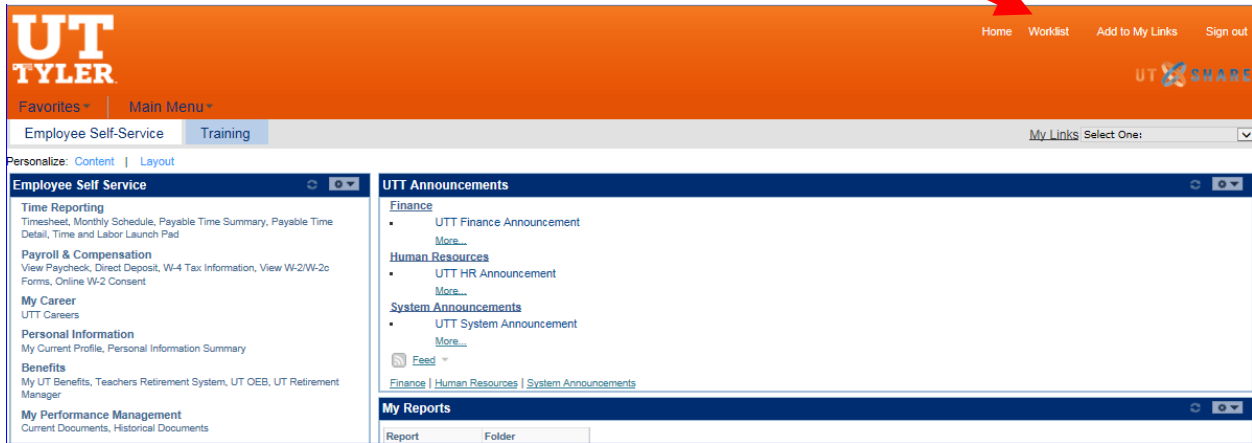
UT TYLER

Home Worklist Add to My Links Sign out

UT SHARE

Favorites Main Menu

Employee Self-Service Training

My Links Select One:

Personalize: Content | Layout

Employee Self Service

Time Reporting
Timesheet, Monthly Schedule, Payable Time Summary, Payable Time Detail, Time and Labor Launch Pad

Payroll & Compensation
View Paycheck, Direct Deposit, W-4 Tax Information, View W-2/W-2c Forms, Online W-2 Consent

My Career
UTT Careers

Personal Information
My Current Profile, Personal Information Summary

Benefits
My UT Benefits, Teachers Retirement System, UT OEB, UT Retirement Manager

My Performance Management
Current Documents, Historical Documents

UTT Announcements

Finance
- UTT Finance Announcement
More...

Human Resources
- UTT HR Announcement
More...

System Announcements
- UTT System Announcement
More...

Feed

Finance | Human Resources | System Announcements

My Reports

| Report | Folder |
|---|---|